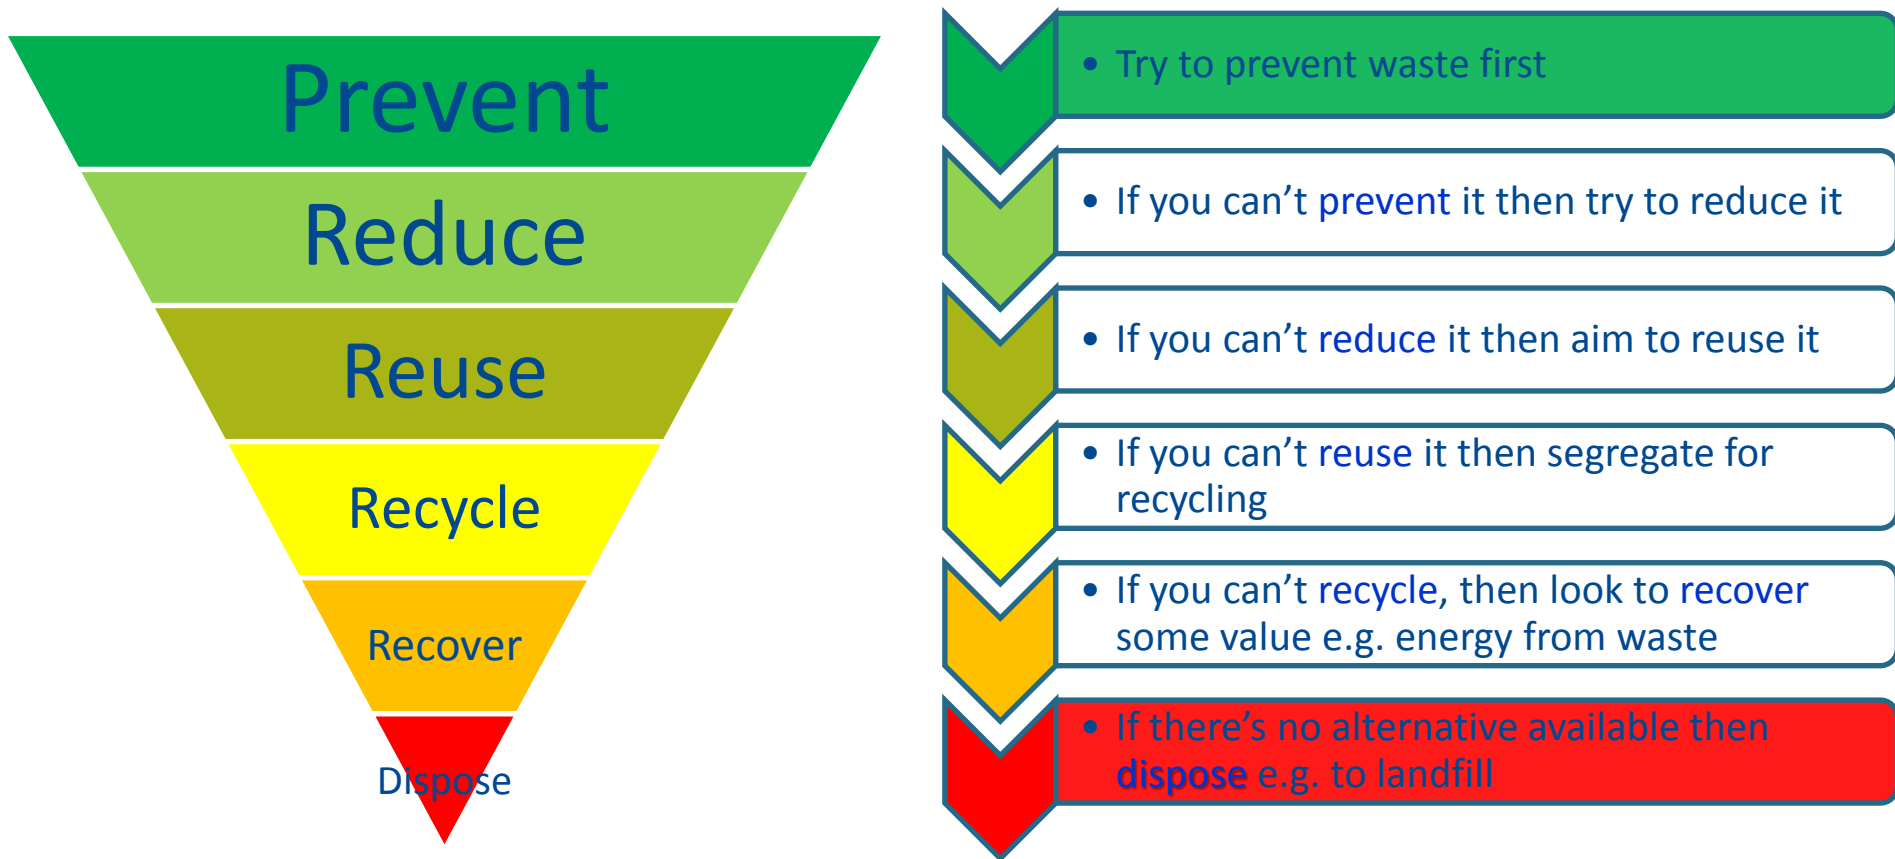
Prevent
Reduce
Reuse
Recycle
Recover
Dispose

• Try to prevent waste first

• If you can’t prevent it then try to reduce it

• If you can’t reduce it then aim to reuse it

• If you can’t reuse it then segregate for recycling

• If you can’t recycle, then look to recover some value e.g. energy from waste

• If there’s no alternative available then dispose e.g. to landfill